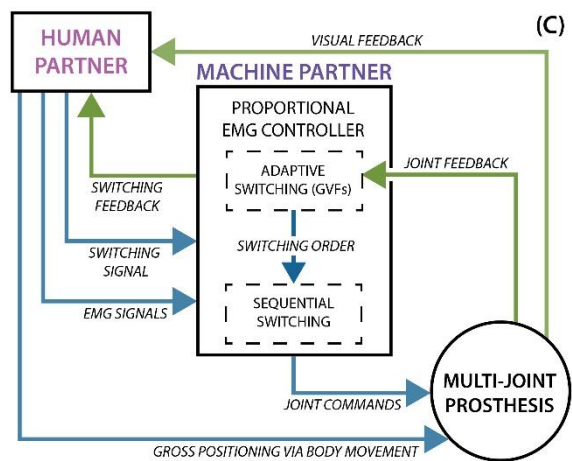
(C)

HUMAN PARTNER

VISUAL FEEDBACK

MACHINE PARTNER

PROPORTIONAL EMG CONTROLLER

ADAPTIVE SWITCHING (GVFs)

JOINT FEEDBACK

SWITCHING FEEDBACK

SWITCHING ORDER

SWITCHING SIGNAL

SEQUENTIAL SWITCHING

EMG SIGNALS

JOINT COMMANDS

MULTI-JOINT PROSTHESIS

GROSS POSITIONING VIA BODY MOVEMENT